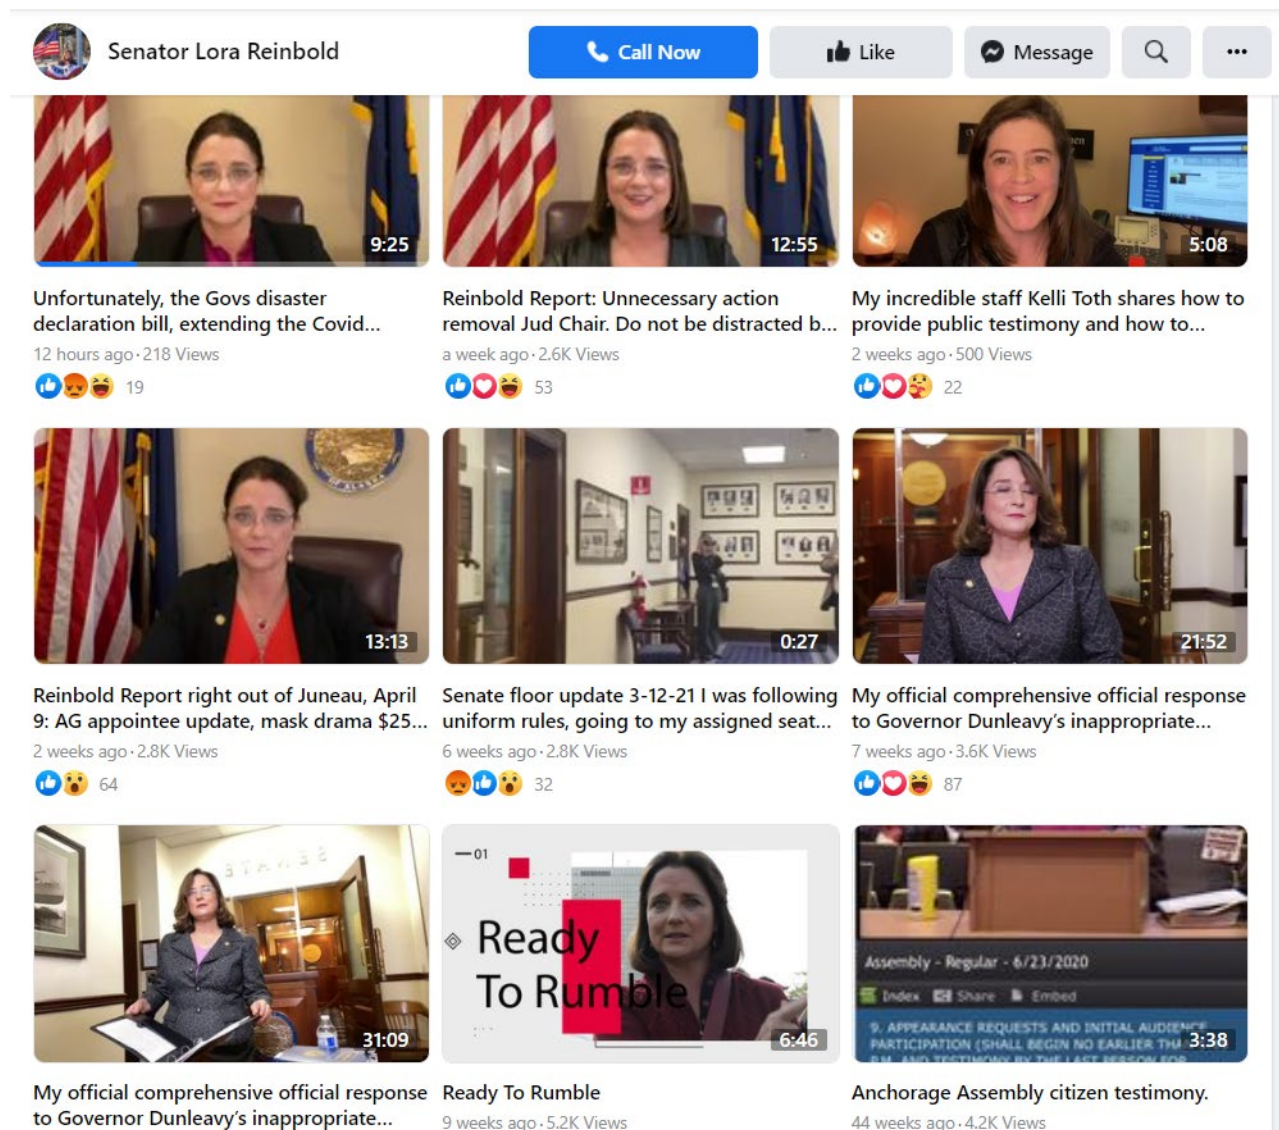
Senator Lora Reinbold

Call Now

Like

Message

9:25

Unfortunately, the Govs disaster declaration bill, extending the Covid...

12 hours ago · 218 Views

19

12:55

Reinbold Report: Unnecessary action removal Jud Chair. Do not be distracted b...

a week ago · 2.6K Views

53

5:08

My incredible staff Kelli Toth shares how to provide public testimony and how to...

2 weeks ago · 500 Views

22

13:13

Reinbold Report right out of Juneau, April 9: AG appointee update, mask drama $25...

2 weeks ago · 2.8K Views

64

0:27

Senate floor update 3-12-21 I was following uniform rules, going to my assigned seat...

6 weeks ago · 2.8K Views

32

21:52

My official comprehensive official response to Governor Dunleavy's inappropriate...

7 weeks ago · 3.6K Views

87

31:09

My official comprehensive official response to Governor Dunleavy's inappropriate...

— 01

Ready To Rumble

6:46

Ready To Rumble

9 weeks ago · 5.2K Views

Assembly - Regular - 6/23/2020

Index Share Embed

9. APPEARANCE REQUESTS AND INITIAL AUDIENCE PARTICIPATION (SHALL BEGIN NO EARLIER THA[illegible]

3:38

Anchorage Assembly citizen testimony.

44 weeks ago · 4.2K Views